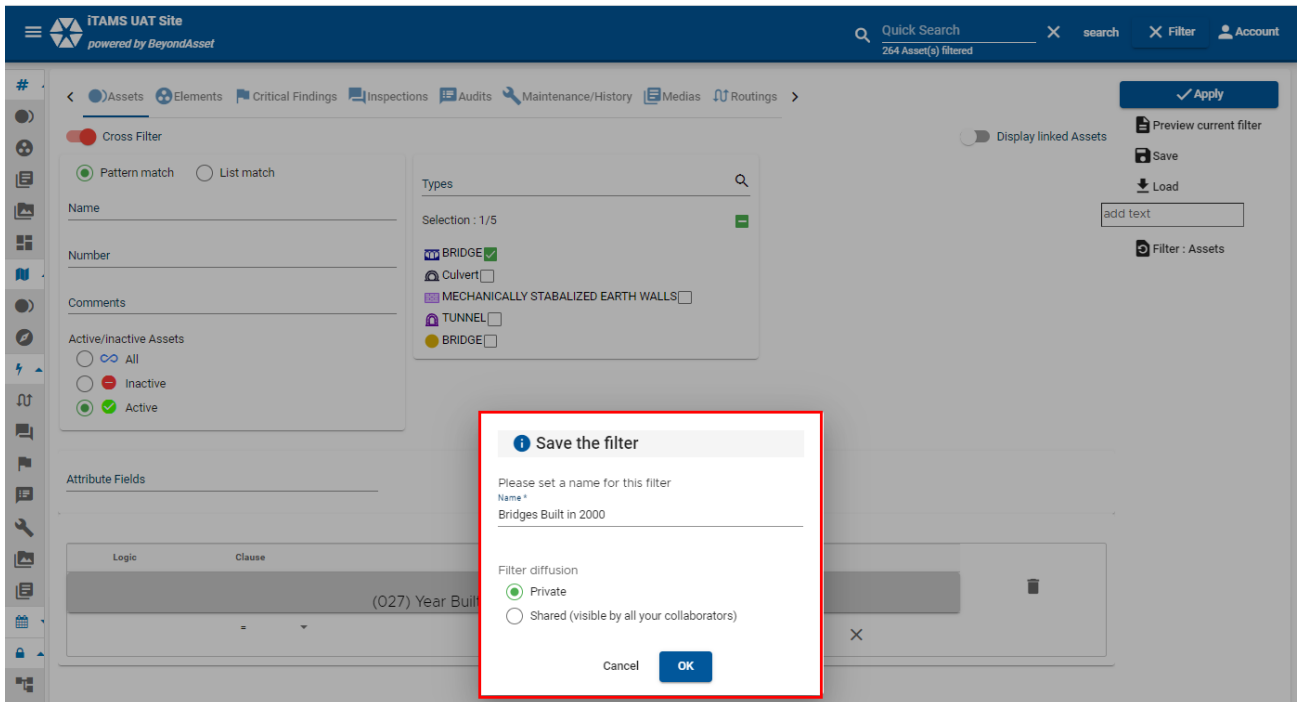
iTAMS UAT Site
powered by BeyondAsset

Quick Search
264 Asset(s) filtered
search
Filter
Account

#

Assets Elements Critical Findings Inspections Audits Maintenance/History Medias Routings

Apply
Preview current filter
Save
Load
add text
Filter : Assets

Cross Filter

Display linked Assets

Pattern match List match

Name

Number

Comments

Active/inactive Assets
All
Inactive
Active

Types

Selection : 1/5

BRIDGE
Culvert
MECHANICALLY STABALIZED EARTH WALLS
TUNNEL
BRIDGE

Attribute Fields

Logic Clause

(027) Year Built

=

Save the filter

Please set a name for this filter
Name *
Bridges Built in 2000

Filter diffusion
Private
Shared (visible by all your collaborators)

Cancel OK